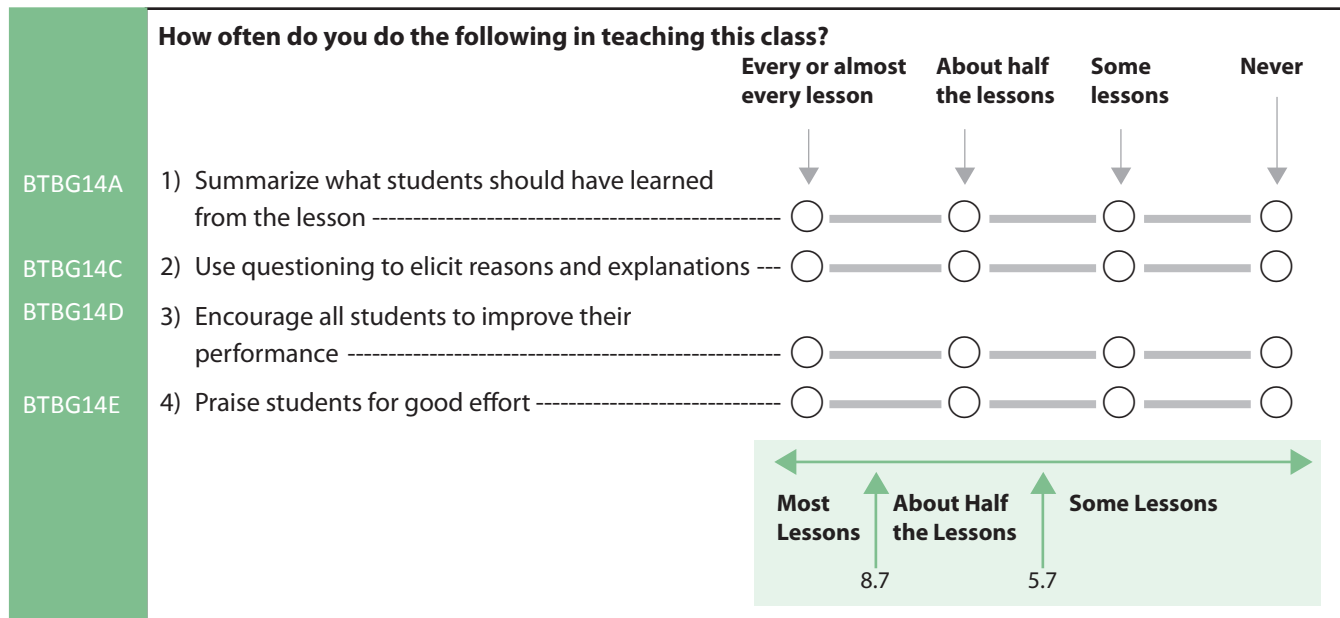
How often do you do the following in teaching this class?

| | Every or almost every lesson | About half the lessons | Some lessons | Never |
|---|---|---|---|---|
| BTBG14A 1) Summarize what students should have learned from the lesson ------------------------------------------------ | ○ | ○ | ○ | ○ |
| BTBG14C 2) Use questioning to elicit reasons and explanations --- | ○ | ○ | ○ | ○ |
| BTBG14D 3) Encourage all students to improve their performance ------------------------------------------------ | ○ | ○ | ○ | ○ |
| BTBG14E 4) Praise students for good effort ----------------------------- | ○ | ○ | ○ | ○ |

Most Lessons

About Half the Lessons

Some Lessons

8.7

5.7